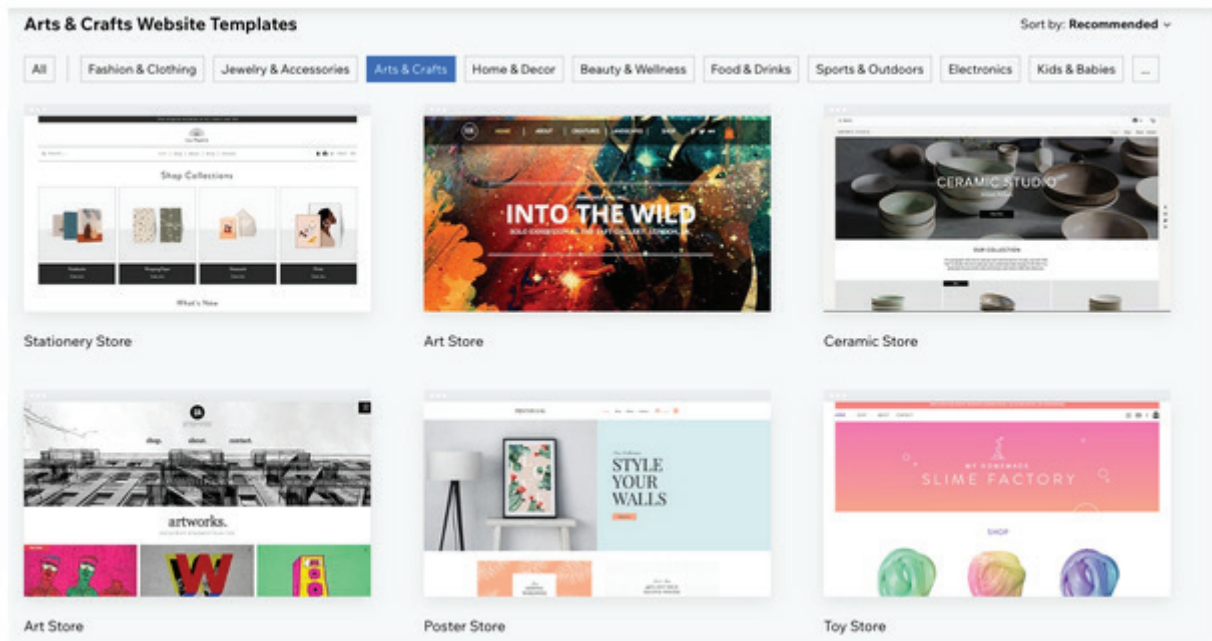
Arts & Crafts Website Templates

Sort by: Recommended

All | Fashion & Clothing | Jewelry & Accessories | Arts & Crafts | Home & Decor | Beauty & Wellness | Food & Drinks | Sports & Outdoors | Electronics | Kids & Babies | ...

Shop Collections

What's New

Stationery Store

HOME | ABOUT | CREATURES | LANDSCAPES | SHOP

INTO THE WILD

Art Store

CERAMIC STUDIO

OUR COLLECTION

Ceramic Store

shop. about. contact.

artworks.

Art Store

STYLE YOUR WALLS

Poster Store

SLIME FACTORY

SHOP

Toy Store